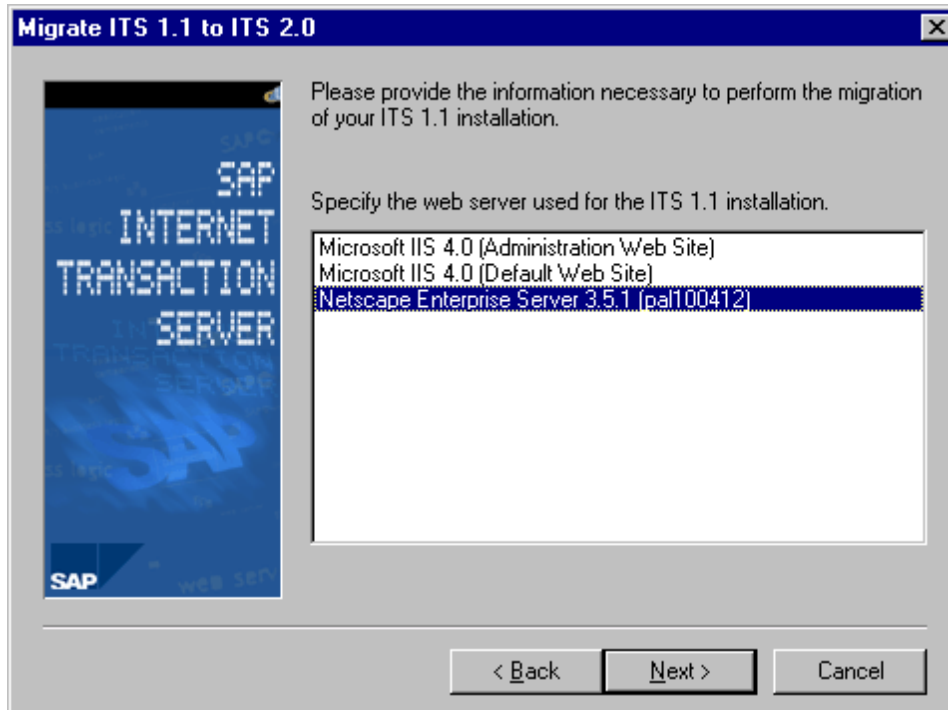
Migrate ITS 1.1 to ITS 2.0

SAP
INTERNET
TRANSACTION
SERVER

SAP

Please provide the information necessary to perform the migration of your ITS 1.1 installation.

Specify the web server used for the ITS 1.1 installation.

Microsoft IIS 4.0 (Administration Web Site)
Microsoft IIS 4.0 (Default Web Site)
Netscape Enterprise Server 3.5.1 (pal100412)

< Back
Next >
Cancel